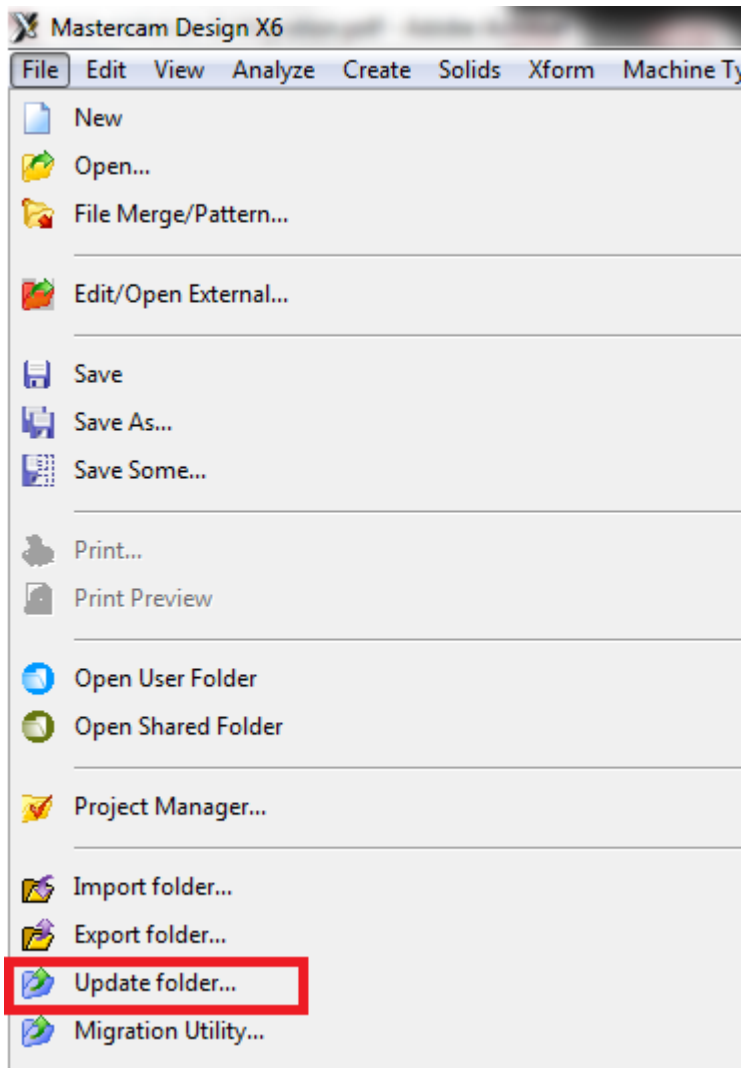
Mastercam Design X6 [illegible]

File Edit View Analyze Create Solids Xform Machine Ty

New
Open...
File Merge/Pattern...

Edit/Open External...

Save
Save As...
Save Some...

Print...
Print Preview

Open User Folder
Open Shared Folder

Project Manager...

Import folder...
Export folder...
Update folder...
Migration Utility...